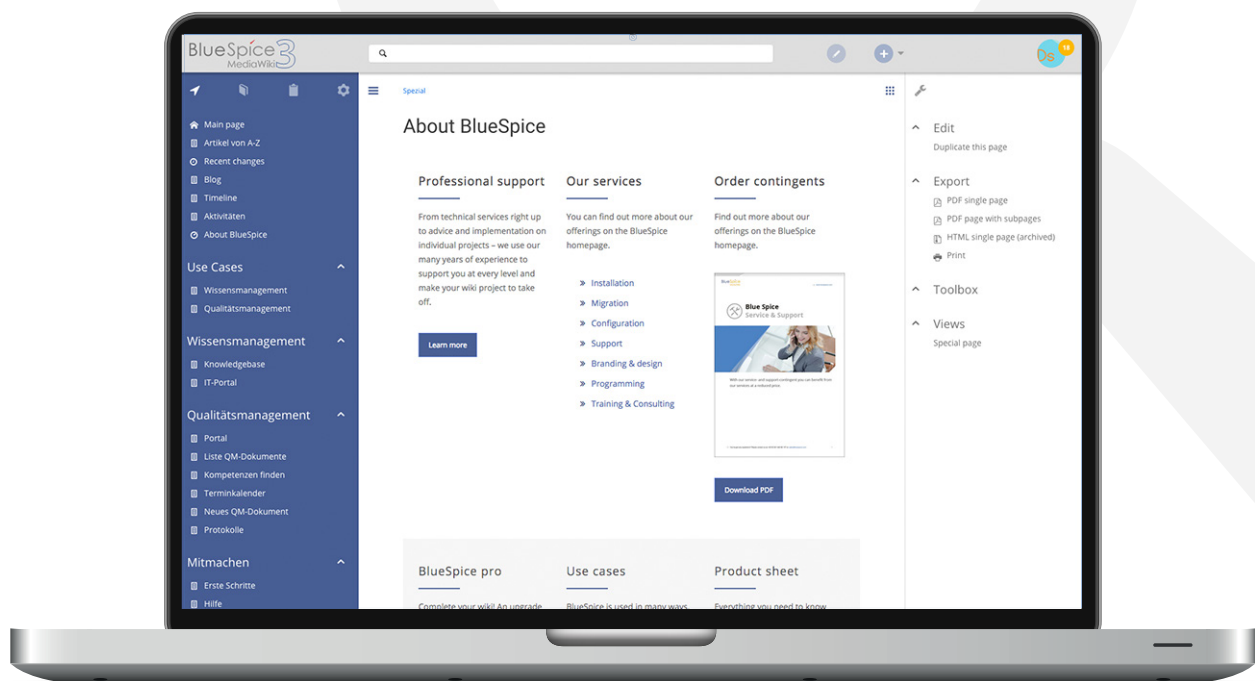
BlueSpice 3
MediaWiki

Ds 18

Main page
Artikel von A-Z
Recent changes
Blog
Timeline
Aktivitäten
About BlueSpice

Use Cases
Wissensmanagement
Qualitätsmanagement

Wissensmanagement
Knowledgebase
IT-Portal

Qualitätsmanagement
Portal
Liste QM-Dokumente
Kompetenzen finden
Terminkalender
Neues QM-Dokument
Protokolle

Mitmachen
Erste Schritte
Hilfe

Spezial

About BlueSpice

Professional support

From technical services right up to advice and implementation on individual projects – we use our many years of experience to support you at every level and make your wiki project to take off.

Learn more

Our services

You can find out more about our offerings on the BlueSpice homepage.

» Installation
» Migration
» Configuration
» Support
» Branding & design
» Programming
» Training & Consulting

Order contingents

Find out more about our offerings on the BlueSpice homepage.

Blue Spice
Service & Support

Download PDF

BlueSpice pro

Complete your wiki! An upgrade

Use cases

BlueSpice is used in many ways.

Product sheet

Everything you need to know

Edit
Duplicate this page

Export
PDF single page
PDF page with subpages
HTML single page (archived)
Print

Toolbox

Views
Special page